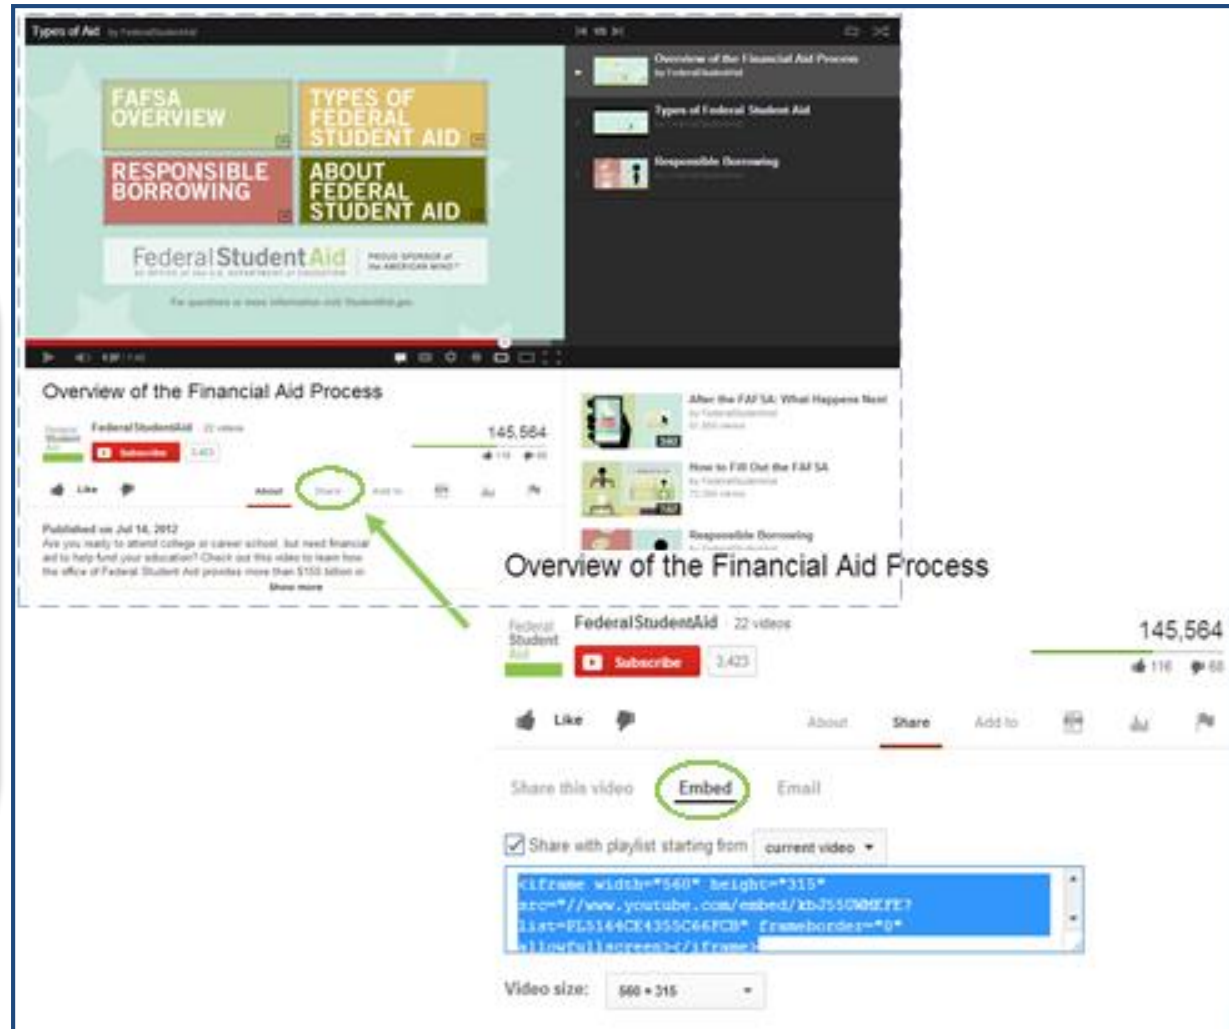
Types of Aid by FederalStudentAid

FAFSA OVERVIEW

TYPES OF FEDERAL STUDENT AID

RESPONSIBLE BORROWING

ABOUT FEDERAL STUDENT AID

Federal Student Aid

PROUD SPONSOR of the AMERICAN MIND

For questions or more information visit StudentAid.gov

Overview of the Financial Aid Process
by FederalStudentAid

Types of Federal Student Aid

Responsible Borrowing

Overview of the Financial Aid Process

FederalStudentAid 22 videos

Subscribe 3,423

145,564

Like

About Share Add to

Published on Jul 16, 2012
Are you ready to attend college or career school, but need financial aid to help fund your education? Check out this video to learn how the office of Federal Student Aid provides more than $150 billion in

Show more

After the FAFSA: What Happens Next

How to Fill Out the FAFSA

Responsible Borrowing

Overview of the Financial Aid Process

Federal Student Aid

FederalStudentAid 22 videos

Subscribe 3,423

145,564

116 68

Like

About Share Add to

Share this video Embed Email

Share with playlist starting from current video

<iframe width="560" height="315" src="//www.youtube.com/embed/kbJ55OWMEFE?list=PL5144CE4355C66FCB" frameborder="0" allowfullscreen></iframe>

Video size: 560 × 315